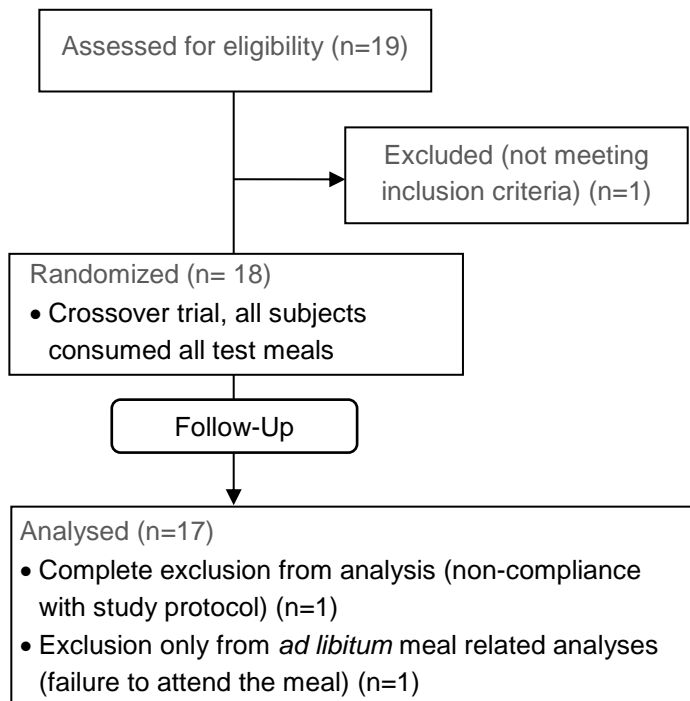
Assessed for eligibility (n=19)

Excluded (not meeting inclusion criteria) (n=1)

Randomized (n= 18)
• Crossover trial, all subjects consumed all test meals

Follow-Up

Analysed (n=17)
• Complete exclusion from analysis (non-compliance with study protocol) (n=1)
• Exclusion only from *ad libitum* meal related analyses (failure to attend the meal) (n=1)